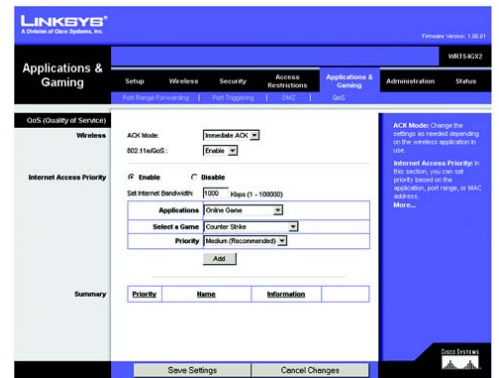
LINKSYS®
A Division of Cisco Systems, Inc.

Firmware Version: 1.00.01

WRT54GX2

Applications & Gaming

Setup | Wireless | Security | Access Restrictions | Applications & Gaming | Administration | Status

Port Range Forwarding | Port Triggering | DMZ | QoS

QoS (Quality of Service)

Wireless

ACK Mode: Immediate ACK

802.11e/QoS: Enable

Internet Access Priority

Enable Disable

Set Internet Bandwidth: 1000 Kbps (1 - 100000)

| Applications | Online Game |
|---|---|
| Select a Game | Counter Strike |
| Priority | Medium (Recommended) |

Add

Summary

| Priority | Name | Information | |
|---|---|---|---|

ACK Mode: Change the settings as needed depending on the wireless application in use.

Internet Access Priority: In this section, you can set priority based on the application, port range, or MAC address.
More...

CISCO SYSTEMS

Save Settings | Cancel Changes